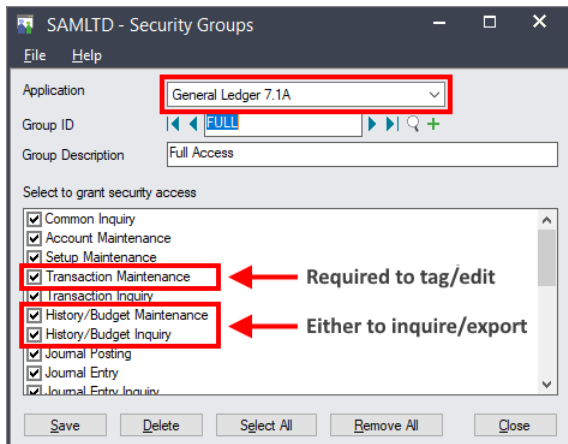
SAMLTD - Security Groups

File Help

Application General Ledger 7.1A

Group ID FULL

Group Description Full Access

Select to grant security access

Common Inquiry
Account Maintenance
Setup Maintenance
Transaction Maintenance
Transaction Inquiry
History/Budget Maintenance
History/Budget Inquiry
Journal Posting
Journal Entry
Journal Entry Inquiry

Required to tag/edit

Either to inquire/export

Save Delete Select All Remove All Close